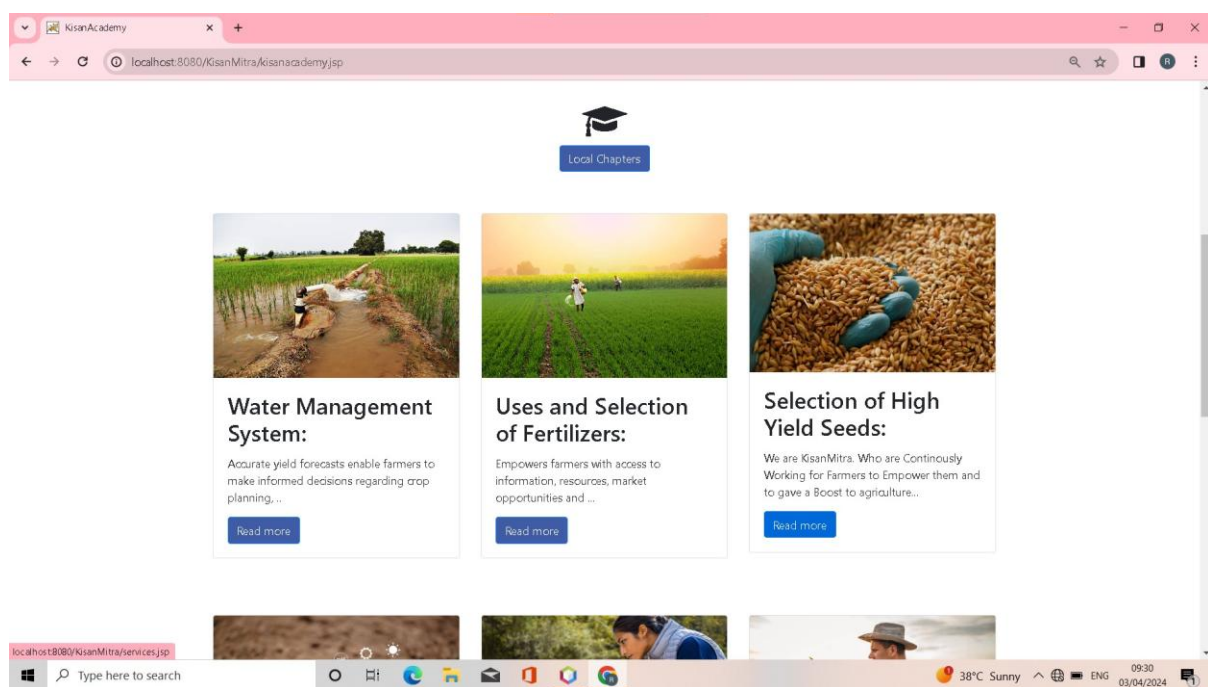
KisanAcademy

localhost:8080/KisanMitra/kisanacademy.jsp

Local Chapters

Water Management System:

Accurate yield forecasts enable farmers to make informed decisions regarding crop planning, ..

Read more

Uses and Selection of Fertilizers:

Empowers farmers with access to information, resources, market opportunities and ...

Read more

Selection of High Yield Seeds:

We are KisanMitra. Who are Continously Working for Farmers to Empower them and to gave a Boost to agriculture...

Read more

localhost:8080/KisanMitra/services.jsp

Type here to search

38°C Sunny ENG 09:30 03/04/2024